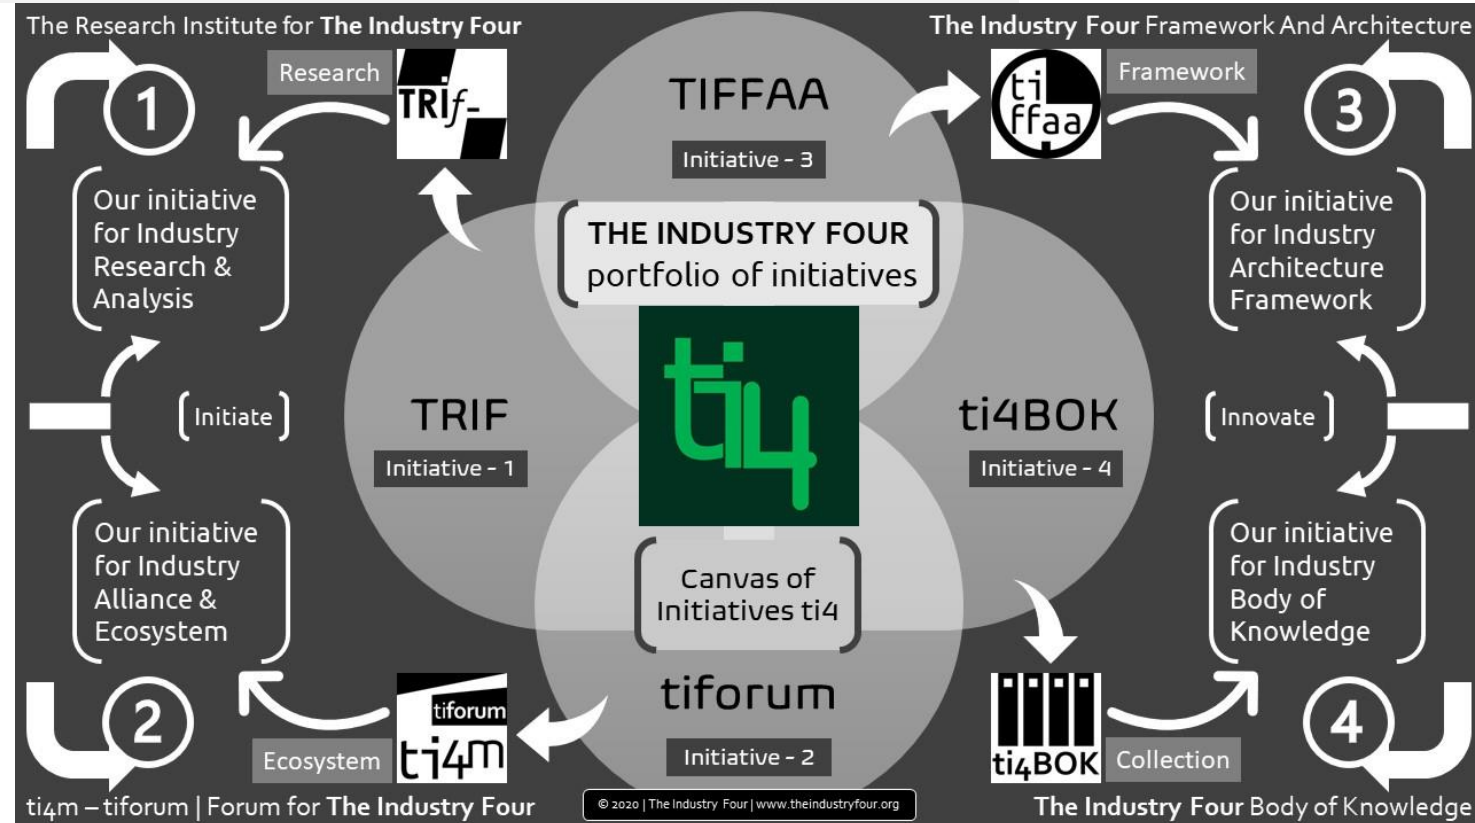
The Research Institute for The Industry Four

The Industry Four Framework And Architecture

Research

TRIf-

1

TIFFAA

Initiative - 3

ti ffaa

Framework

3

Our initiative for Industry Research & Analysis

THE INDUSTRY FOUR portfolio of initiatives

Our initiative for Industry Architecture Framework

Initiate

TRIF

Initiative - 1

ti4

ti4BOK

Initiative - 4

Innovate

Our initiative for Industry Alliance & Ecosystem

Canvas of Initiatives ti4

Our initiative for Industry Body of Knowledge

tiforum

ti4m

2

Ecosystem

tiforum

Initiative - 2

ti4BOK

Collection

4

ti4m – tiforum | Forum for The Industry Four

© 2020 | The Industry Four | www.theindustryfour.org

The Industry Four Body of Knowledge